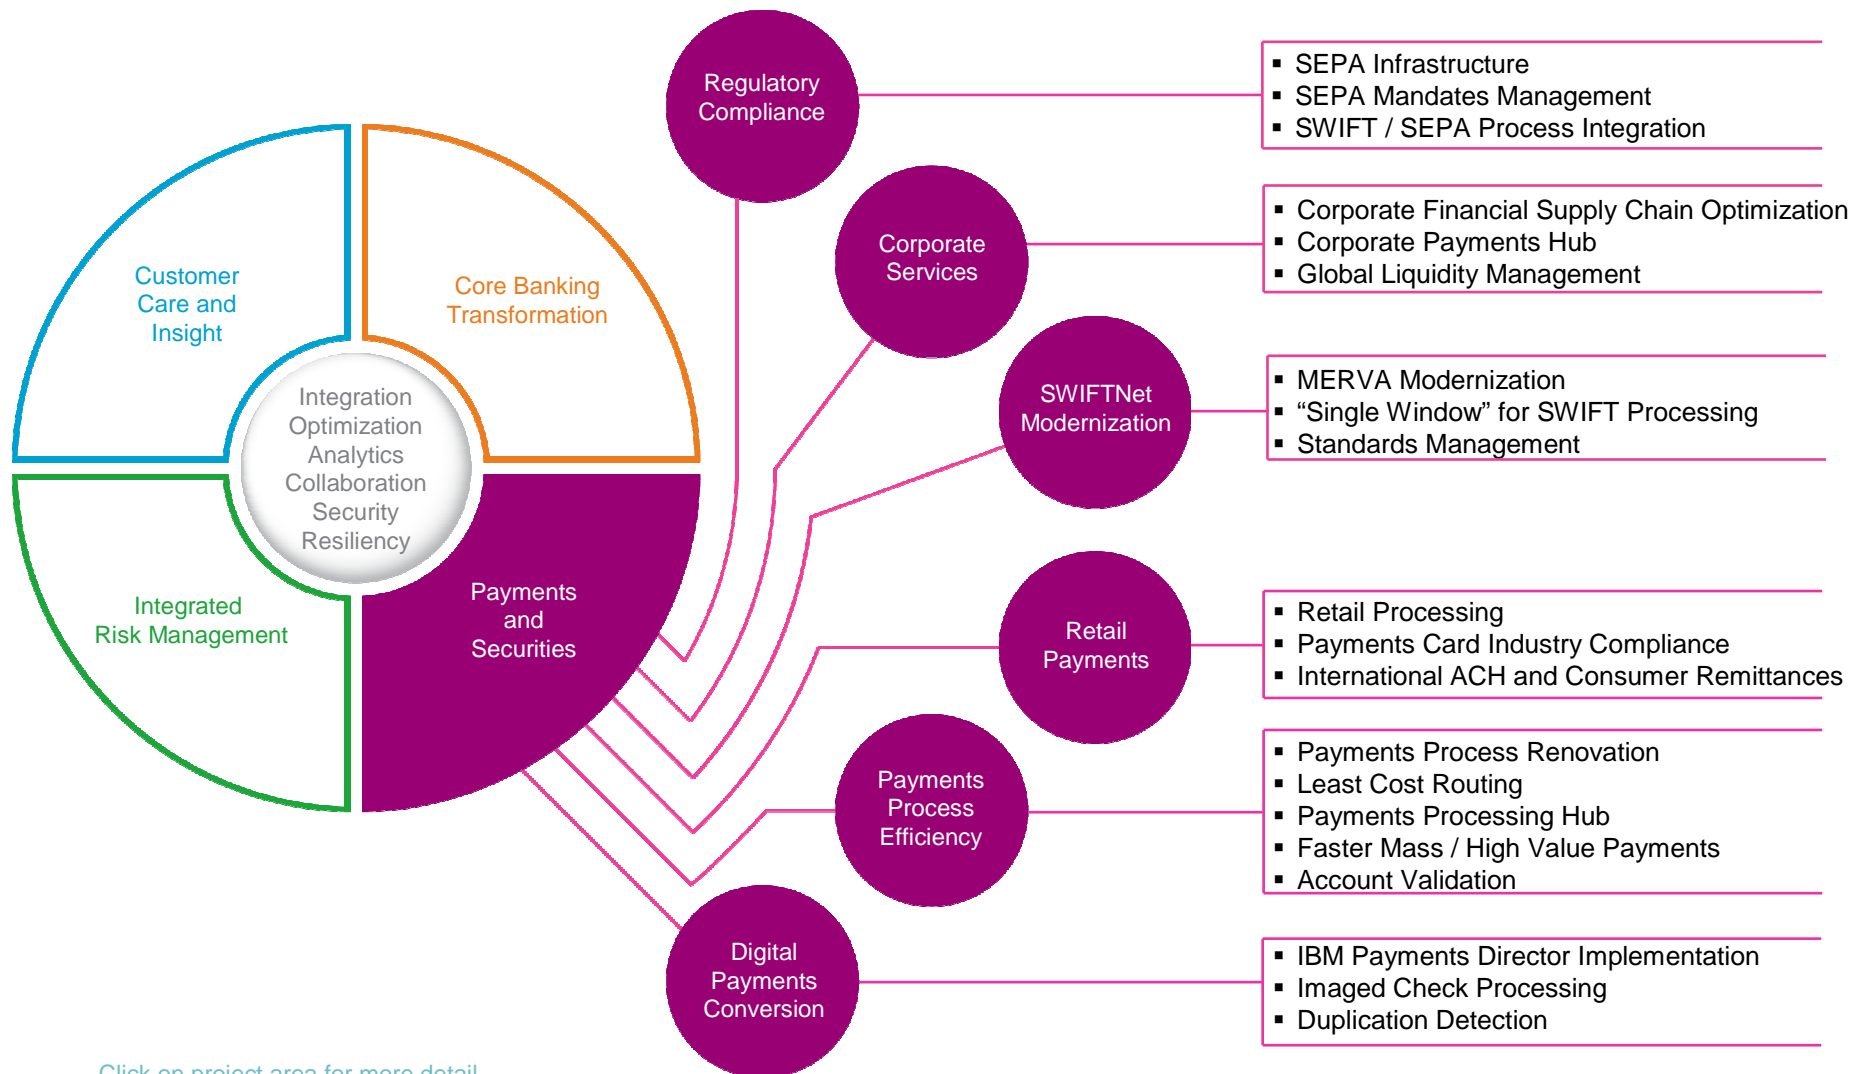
Customer Care and Insight

Core Banking Transformation

Integration
Optimization
Analytics
Collaboration
Security
Resiliency

Integrated Risk Management

Payments and Securities

Regulatory Compliance

- SEPA Infrastructure
- SEPA Mandates Management
- SWIFT / SEPA Process Integration

Corporate Services

- Corporate Financial Supply Chain Optimization
- Corporate Payments Hub
- Global Liquidity Management

SWIFTNet Modernization

- MERVA Modernization
- “Single Window” for SWIFT Processing
- Standards Management

Retail Payments

- Retail Processing
- Payments Card Industry Compliance
- International ACH and Consumer Remittances

Payments Process Efficiency

- Payments Process Renovation
- Least Cost Routing
- Payments Processing Hub
- Faster Mass / High Value Payments
- Account Validation

Digital Payments Conversion

- IBM Payments Director Implementation
- Imaged Check Processing
- Duplication Detection

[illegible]